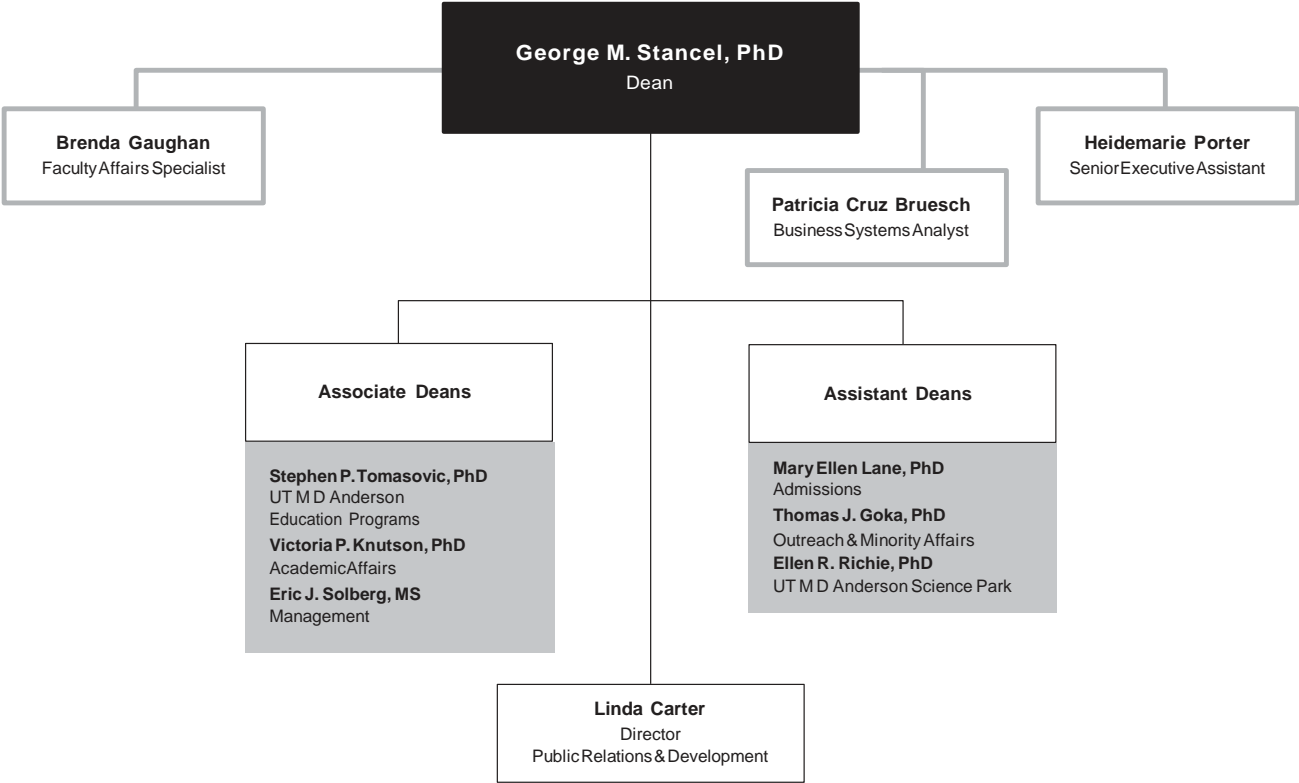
George M. Stancel, PhD
Dean

Brenda Gaughan
Faculty Affairs Specialist

Heidemarie Porter
Senior Executive Assistant

Patricia Cruz Bruesch
Business Systems Analyst

Associate Deans

Stephen P. Tomasovic, PhD
UT M D Anderson Education Programs
Victoria P. Knutson, PhD
Academic Affairs
Eric J. Solberg, MS
Management

Assistant Deans

Mary Ellen Lane, PhD
Admissions
Thomas J. Goka, PhD
Outreach & Minority Affairs
Ellen R. Richie, PhD
UT M D Anderson Science Park

Linda Carter
Director
Public Relations & Development